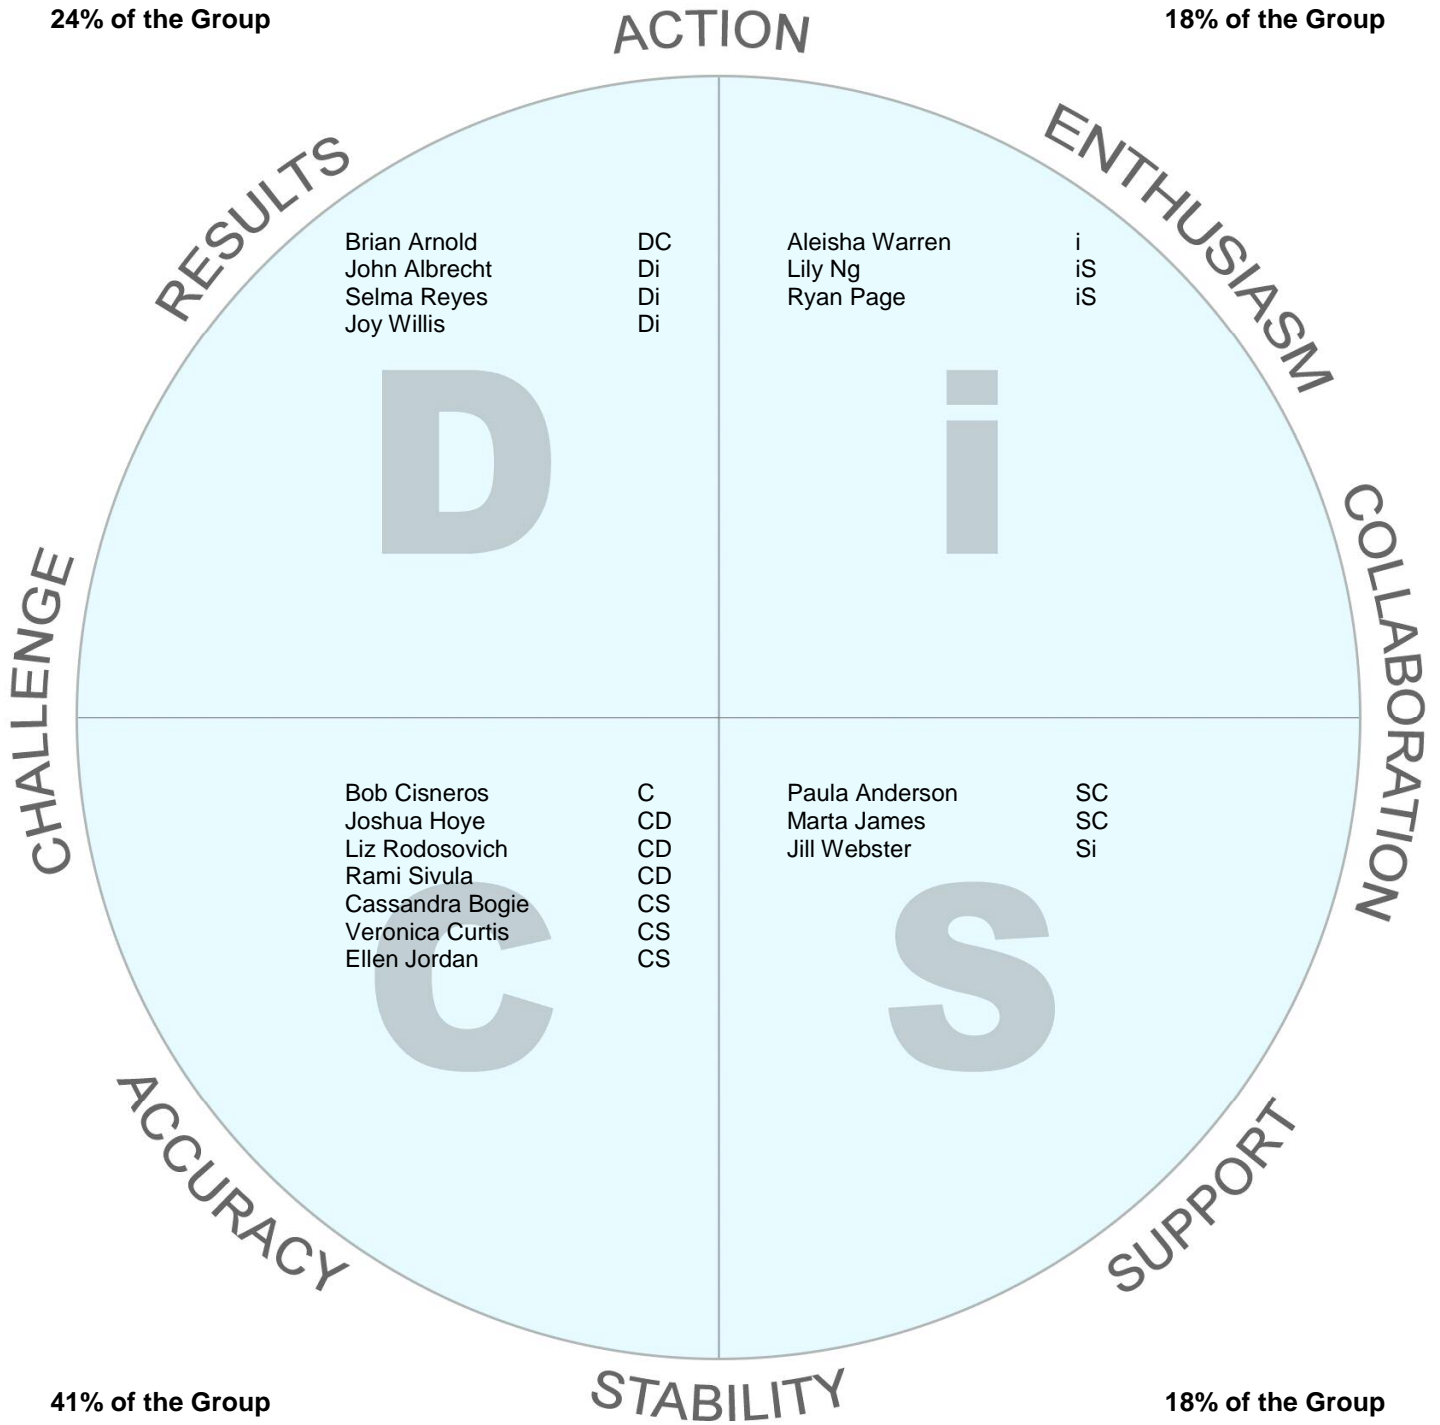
24% of the Group

ACTION

18% of the Group

RESULTS

ENTHUSIASM

Brian Arnold DC
John Albrecht Di
Selma Reyes Di
Joy Willis Di

Aleisha Warren i
Lily Ng iS
Ryan Page iS

D

i

CHALLENGE

COLLABORATION

Bob Cisneros C
Joshua Hoye CD
Liz Rodosovich CD
Rami Sivula CD
Cassandra Bogie CS
Veronica Curtis CS
Ellen Jordan CS

Paula Anderson SC
Marta James SC
Jill Webster Si

C

S

ACCURACY

SUPPORT

41% of the Group

STABILITY

18% of the Group